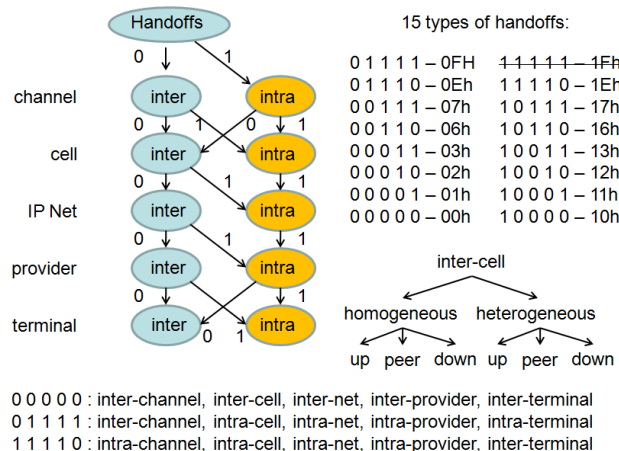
Handoffs

0 1

channel inter intra

0 1 0 1

cell inter intra

0 1

IP Net inter intra

0 1

provider inter intra

0 1

terminal inter intra

0 1

15 types of handoffs:

| | |
|---|---|
| 0 1 1 1 1 – 0FH | ~~1 1 1 1 1 – 1Fh~~ |
| 0 1 1 1 0 – 0Eh | 1 1 1 1 0 – 1Eh |
| 0 0 1 1 1 – 07h | 1 0 1 1 1 – 17h |
| 0 0 1 1 0 – 06h | 1 0 1 1 0 – 16h |
| 0 0 0 1 1 – 03h | 1 0 0 1 1 – 13h |
| 0 0 0 1 0 – 02h | 1 0 0 1 0 – 12h |
| 0 0 0 0 1 – 01h | 1 0 0 0 1 – 11h |
| 0 0 0 0 0 – 00h | 1 0 0 0 0 – 10h |

inter-cell

homogeneous heterogeneous

up peer down up peer down

0 0 0 0 0 : inter-channel, inter-cell, inter-net, inter-provider, inter-terminal
0 1 1 1 1 : inter-channel, intra-cell, intra-net, intra-provider, intra-terminal
1 1 1 1 0 : intra-channel, intra-cell, intra-net, intra-provider, inter-terminal